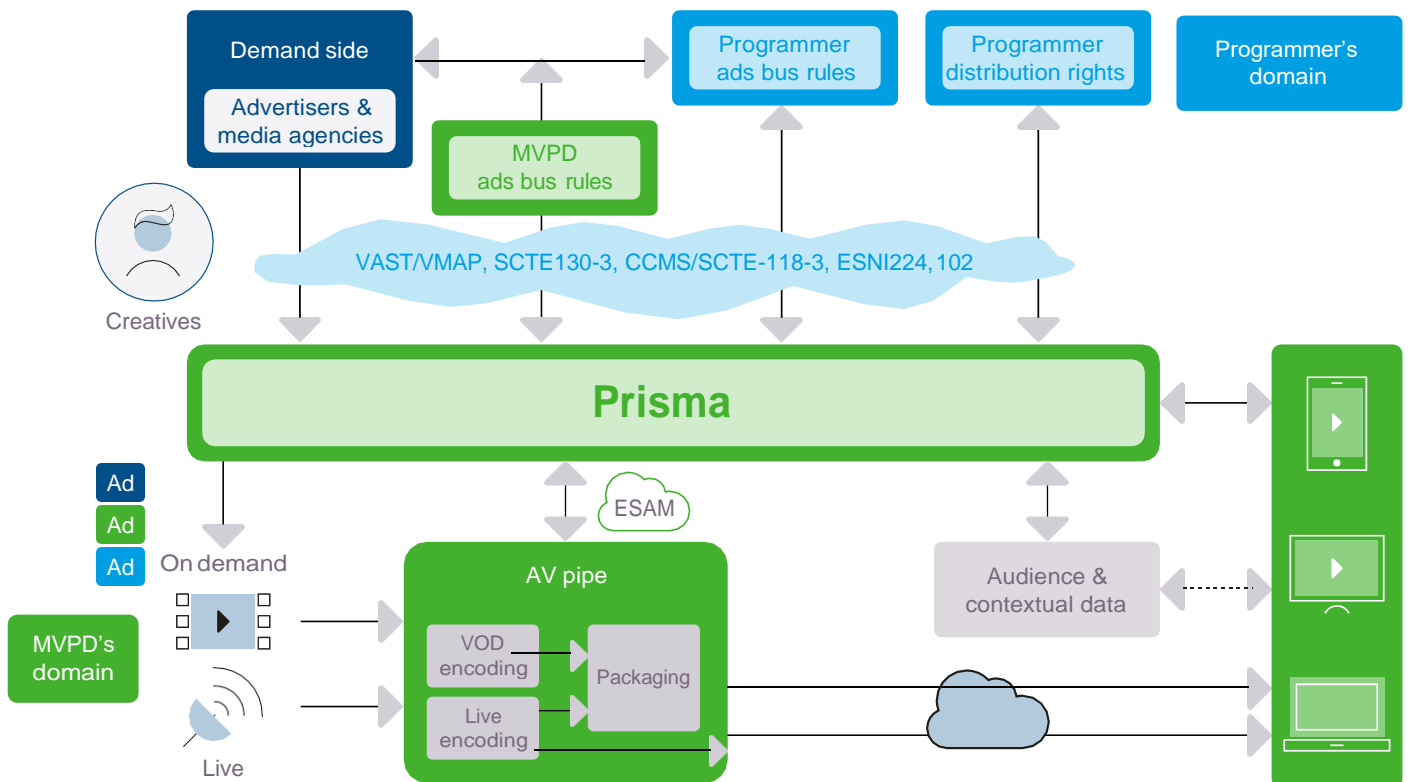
Demand side

Advertisers & media agencies

Programmer ads bus rules

Programmer distribution rights

Programmer's domain

MVPD ads bus rules

VAST/VMAP, SCTE130-3, CCMS/SCTE-118-3, ESNI224, 102

Creatives

Prisma

Ad

Ad

Ad

ESAM

On demand

MVPD's domain

AV pipe

VOD encoding

Live encoding

Packaging

Audience & contextual data

Live